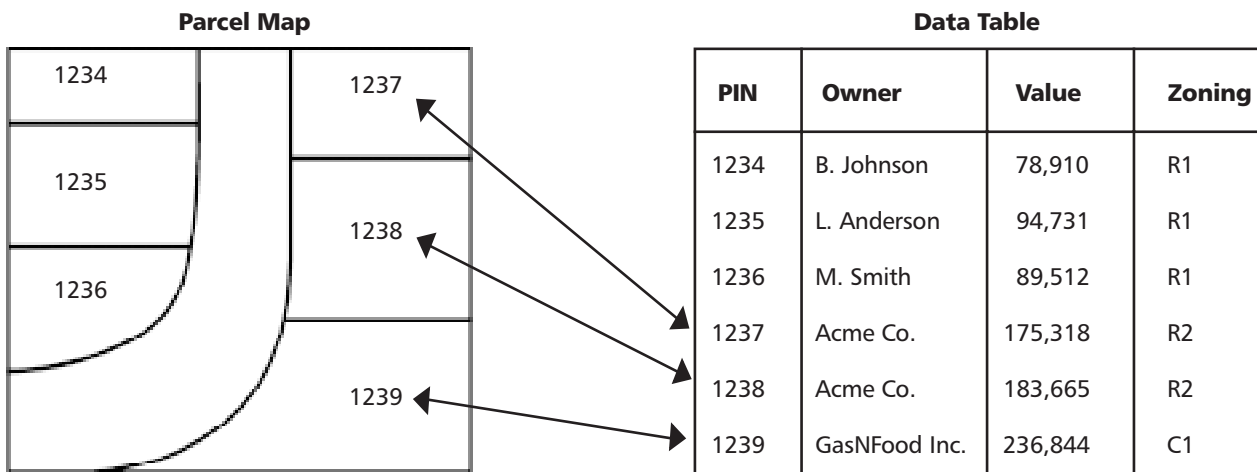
Parcel Map

1234

1235

1236

1237

1238

1239

Data Table

| PIN | Owner | Value | Zoning |
|---|---|---|---|
| 1234 | B. Johnson | 78,910 | R1 |
| 1235 | L. Anderson | 94,731 | R1 |
| 1236 | M. Smith | 89,512 | R1 |
| 1237 | Acme Co. | 175,318 | R2 |
| 1238 | Acme Co. | 183,665 | R2 |
| 1239 | GasNFood Inc. | 236,844 | C1 |